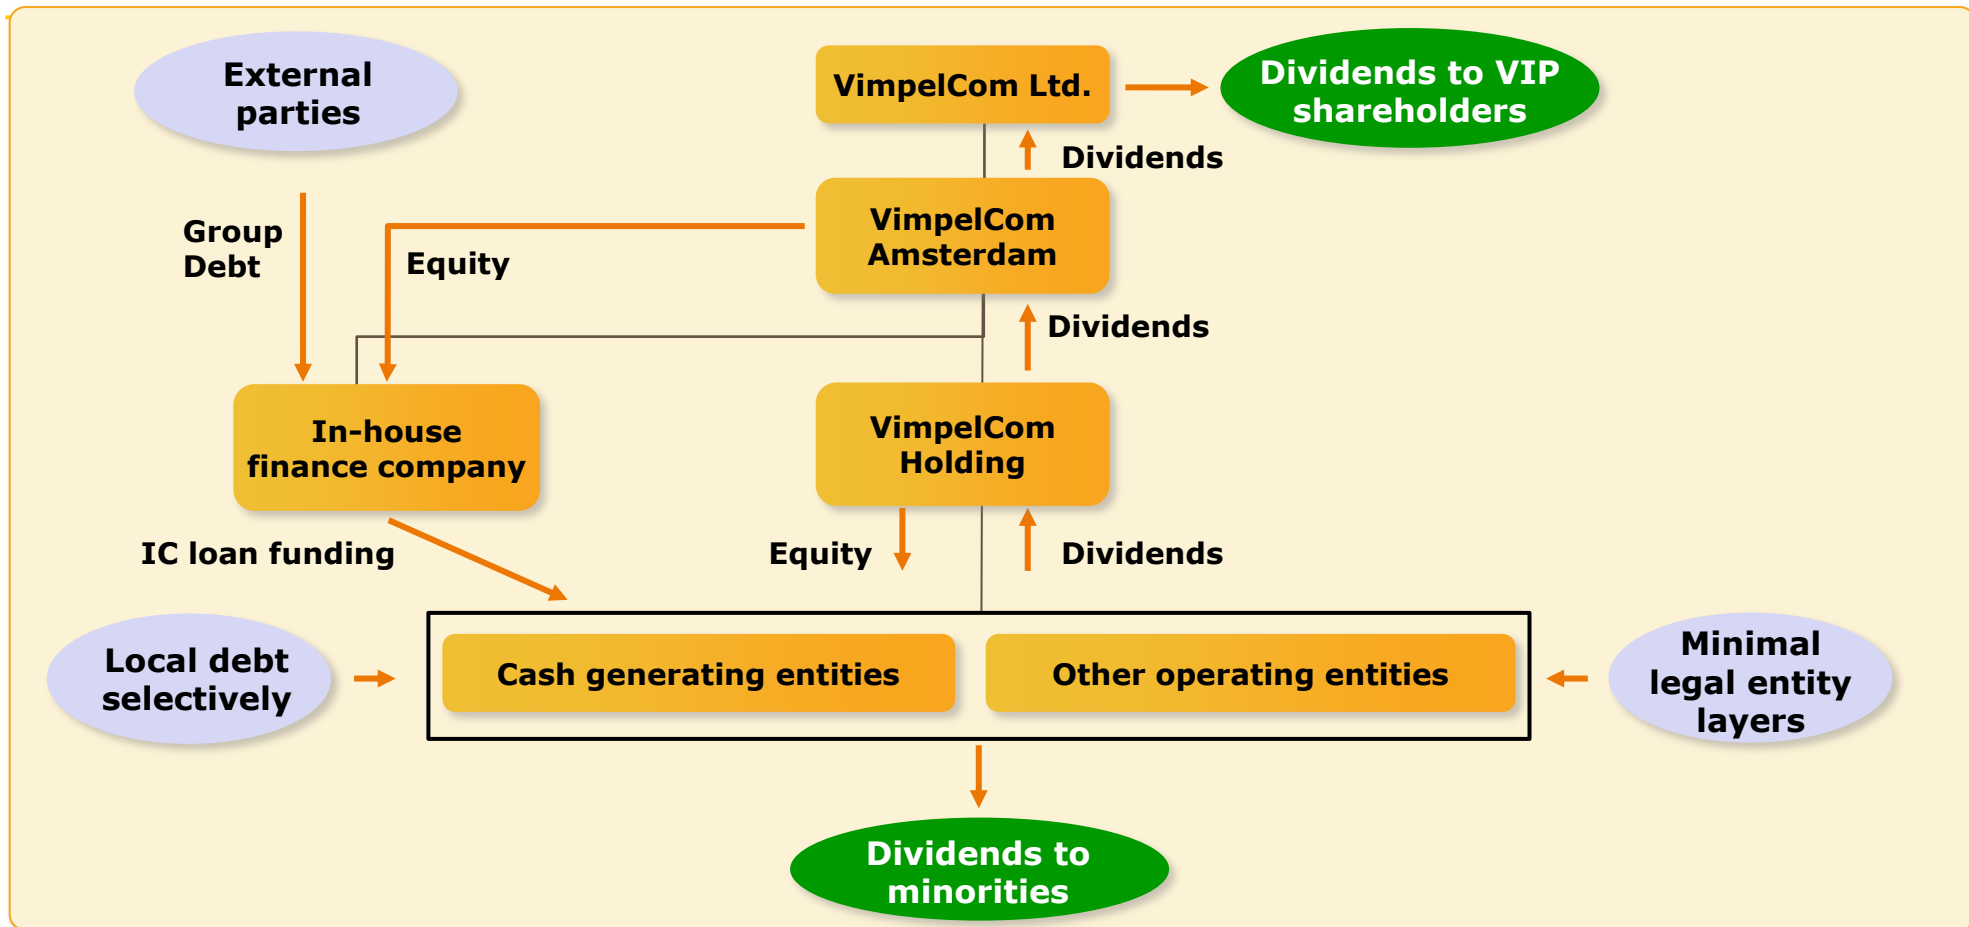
External parties

VimpelCom Ltd.

Dividends to VIP shareholders

Dividends

Group Debt

Equity

VimpelCom Amsterdam

Dividends

In-house finance company

VimpelCom Holding

IC loan funding

Equity

Dividends

Local debt selectively

Cash generating entities

Other operating entities

Minimal legal entity layers

Dividends to minorities